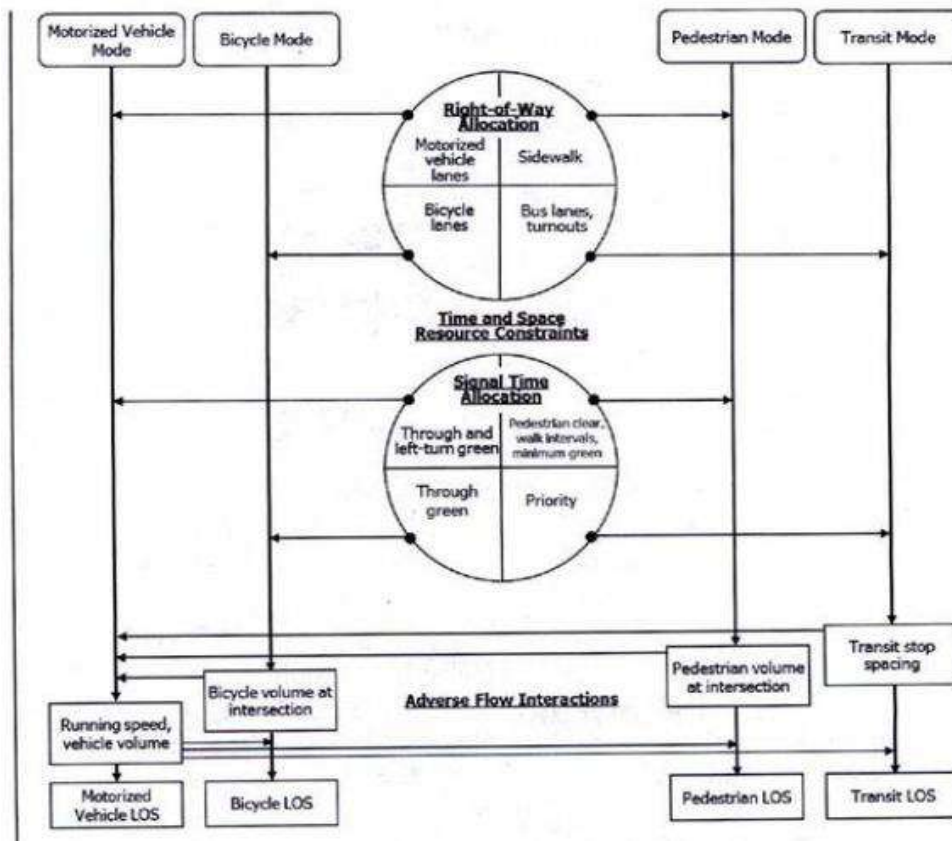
Motorized Vehicle Mode

Bicycle Mode

Pedestrian Mode

Transit Mode

Right-of-Way Allocation

Motorized vehicle lanes

Sidewalk

Bicycle lanes

Bus lanes, turnouts

Time and Space Resource Constraints

Signal Time Allocation

Through and left-turn green

Pedestrian clear, walk intervals, minimum green

Through green

Priority

Transit stop spacing

Pedestrian volume at intersection

Bicycle volume at intersection

Adverse Flow Interactions

Running speed, vehicle volume

Motorized Vehicle LOS

Bicycle LOS

Pedestrian LOS

Transit LOS